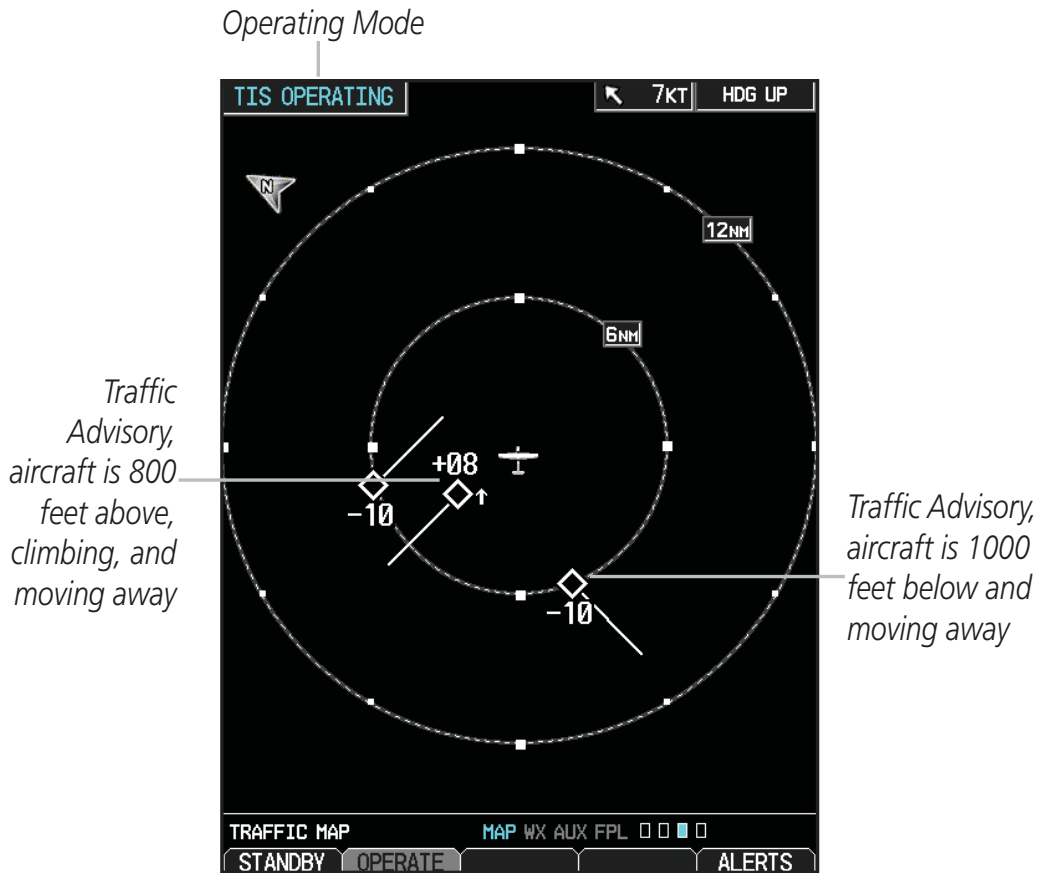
Operating Mode

TIS OPERATING

7KT

HDG UP

N

12NM

6NM

Traffic Advisory, aircraft is 800 feet above, climbing, and moving away

+08

-10

-10

Traffic Advisory, aircraft is 1000 feet below and moving away

TRAFFIC MAP

MAP WX AUX FPL

STANDBY

OPERATE

ALERTS